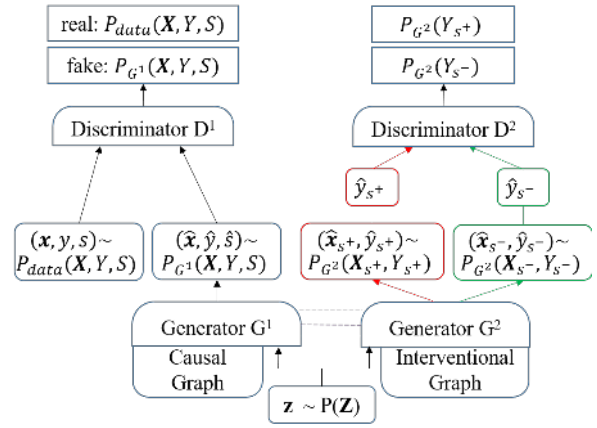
real: $P_{data}(\boldsymbol{X}, Y, S)$

fake: $P_{G^1}(\boldsymbol{X}, Y, S)$

Discriminator D$^1$

$(\boldsymbol{x}, y, s)\sim$ $P_{data}(\boldsymbol{X}, Y, S)$

$(\hat{\boldsymbol{x}}, \hat{y}, \hat{s})\sim$ $P_{G^1}(\boldsymbol{X}, Y, S)$

$P_{G^2}(Y_{s^+})$

$P_{G^2}(Y_{s^-})$

Discriminator D$^2$

$\hat{y}_{s^+}$

$\hat{y}_{s^-}$

$(\hat{\boldsymbol{x}}_{s^+}, \hat{y}_{s^+})\sim$ $P_{G^2}(\boldsymbol{X}_{s^+}, Y_{s^+})$

$(\hat{\boldsymbol{x}}_{s^-}, \hat{y}_{s^-})\sim$ $P_{G^2}(\boldsymbol{X}_{s^-}, Y_{s^-})$

Generator G$^1$

Causal Graph

Generator G$^2$

Interventional Graph

$\mathbf{z} \sim$ P($\mathbf{Z}$)